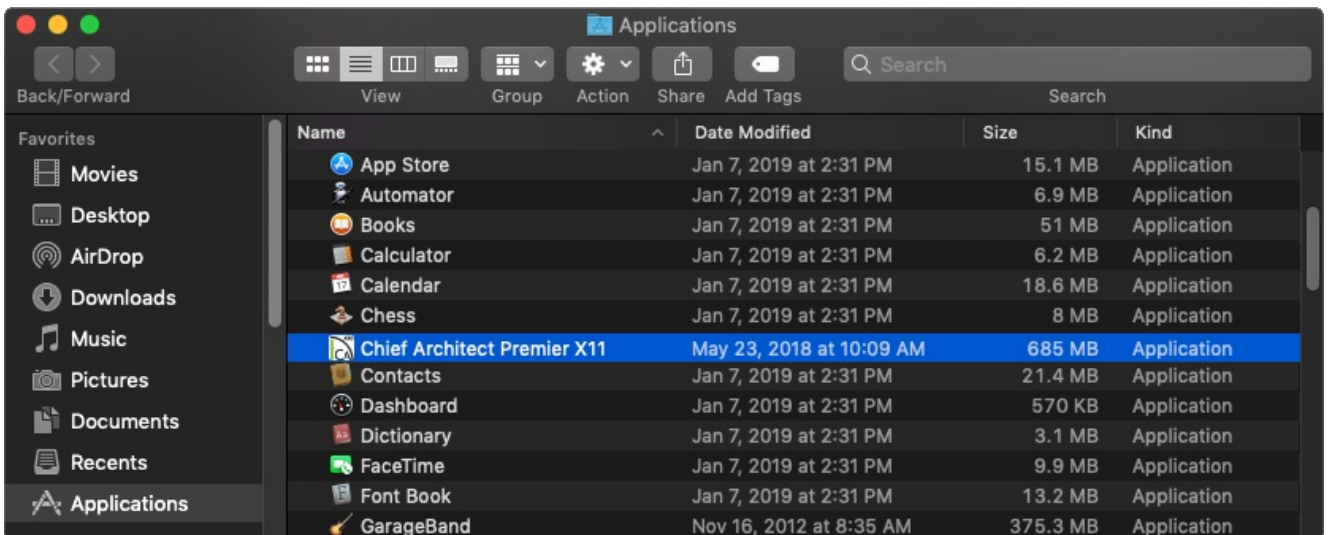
Applications

Back/Forward

View

Group

Action

Share

Add Tags

Search

Search

Favorites

Movies

Desktop

AirDrop

Downloads

Music

Pictures

Documents

Recents

Applications

| Name | Date Modified | Size | Kind |
|---|---|---|---|
| App Store | Jan 7, 2019 at 2:31 PM | 15.1 MB | Application |
| Automator | Jan 7, 2019 at 2:31 PM | 6.9 MB | Application |
| Books | Jan 7, 2019 at 2:31 PM | 51 MB | Application |
| Calculator | Jan 7, 2019 at 2:31 PM | 6.2 MB | Application |
| Calendar | Jan 7, 2019 at 2:31 PM | 18.6 MB | Application |
| Chess | Jan 7, 2019 at 2:31 PM | 8 MB | Application |
| Chief Architect Premier X11 | May 23, 2018 at 10:09 AM | 685 MB | Application |
| Contacts | Jan 7, 2019 at 2:31 PM | 21.4 MB | Application |
| Dashboard | Jan 7, 2019 at 2:31 PM | 570 KB | Application |
| Dictionary | Jan 7, 2019 at 2:31 PM | 3.1 MB | Application |
| FaceTime | Jan 7, 2019 at 2:31 PM | 9.9 MB | Application |
| Font Book | Jan 7, 2019 at 2:31 PM | 13.2 MB | Application |
| GarageBand | Nov 16, 2012 at 8:35 AM | 375.3 MB | Application |